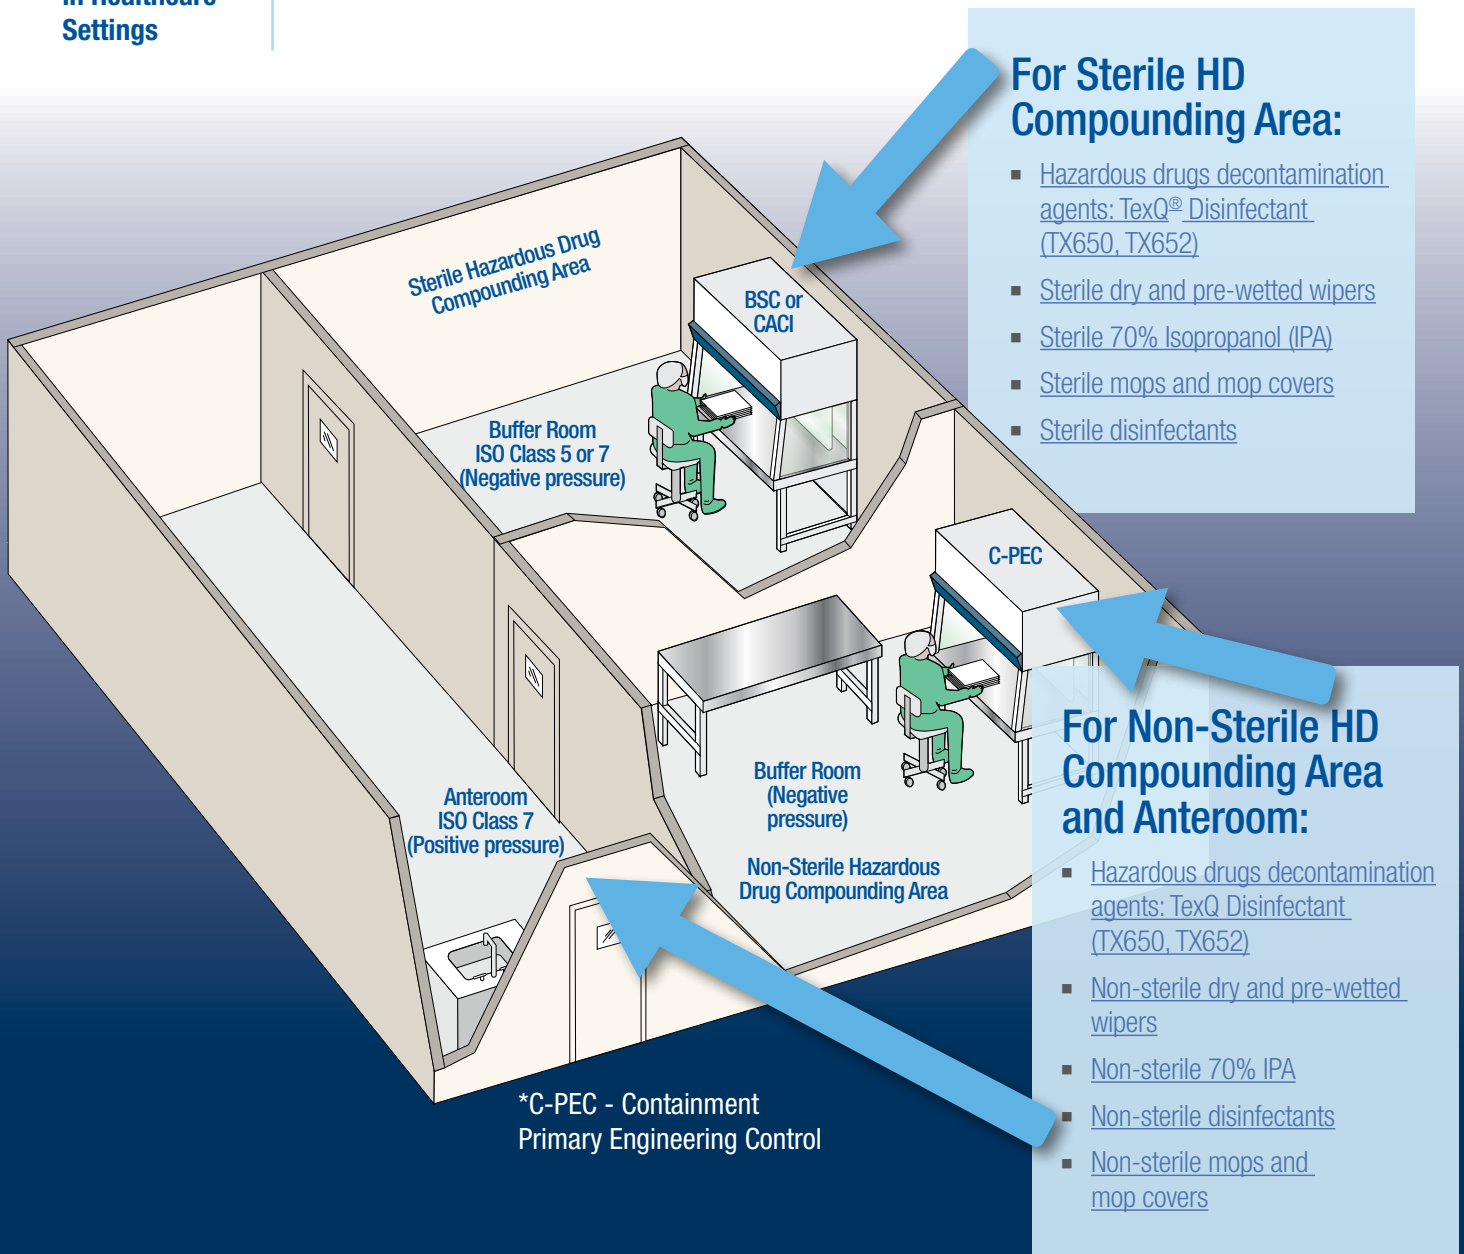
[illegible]
Settings

For Sterile HD Compounding Area:

- Hazardous drugs decontamination agents: TexQ® Disinfectant (TX650, TX652)
- Sterile dry and pre-wetted wipers
- Sterile 70% Isopropanol (IPA)
- Sterile mops and mop covers
- Sterile disinfectants

Sterile Hazardous Drug Compounding Area

BSC or CACI

Buffer Room ISO Class 5 or 7 (Negative pressure)

C-PEC

Buffer Room (Negative pressure)

Non-Sterile Hazardous Drug Compounding Area

Anteroom ISO Class 7 (Positive pressure)

For Non-Sterile HD Compounding Area and Anteroom:

- Hazardous drugs decontamination agents: TexQ Disinfectant (TX650, TX652)
- Non-sterile dry and pre-wetted wipers
- Non-sterile 70% IPA
- Non-sterile disinfectants
- Non-sterile mops and mop covers

*C-PEC - Containment Primary Engineering Control